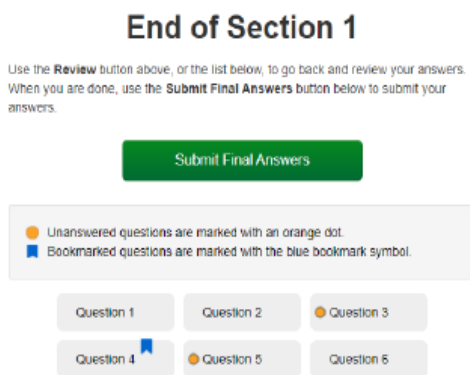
End of Section 1

Use the **Review** button above, or the list below, to go back and review your answers. When you are done, use the **Submit Final Answers** button below to submit your answers.

Submit Final Answers

Unanswered questions are marked with an orange dot.
Bookmarked questions are marked with the blue bookmark symbol.

Question 1
Question 2
Question 3
Question 4
Question 5
Question 6